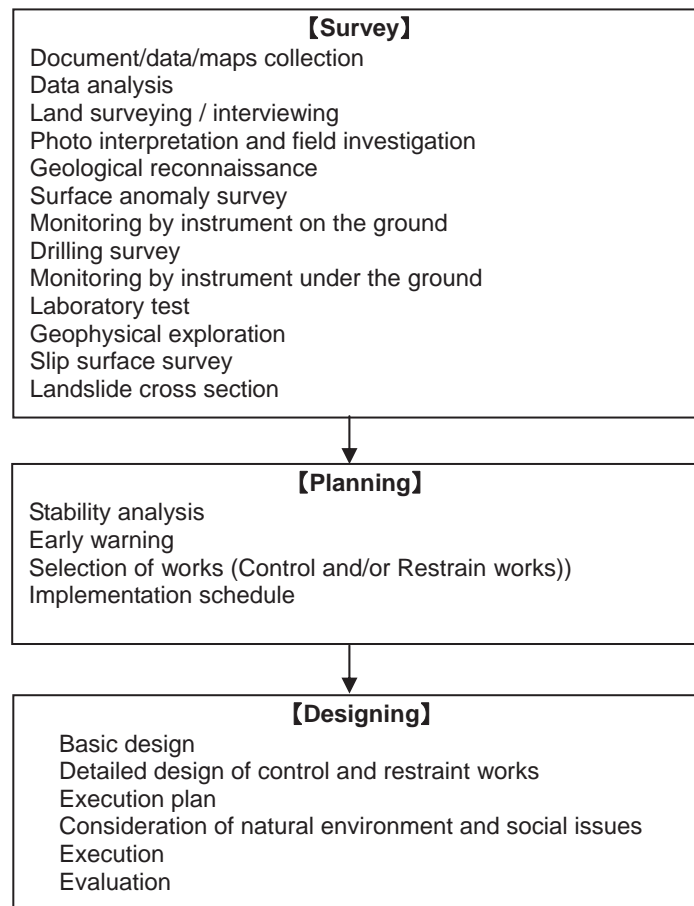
【Survey】
Document/data/maps collection
Data analysis
Land surveying / interviewing
Photo interpretation and field investigation
Geological reconnaissance
Surface anomaly survey
Monitoring by instrument on the ground
Drilling survey
Monitoring by instrument under the ground
Laboratory test
Geophysical exploration
Slip surface survey
Landslide cross section

【Planning】
Stability analysis
Early warning
Selection of works (Control and/or Restrain works))
Implementation schedule

【Designing】
Basic design
Detailed design of control and restraint works
Execution plan
Consideration of natural environment and social issues
Execution
Evaluation